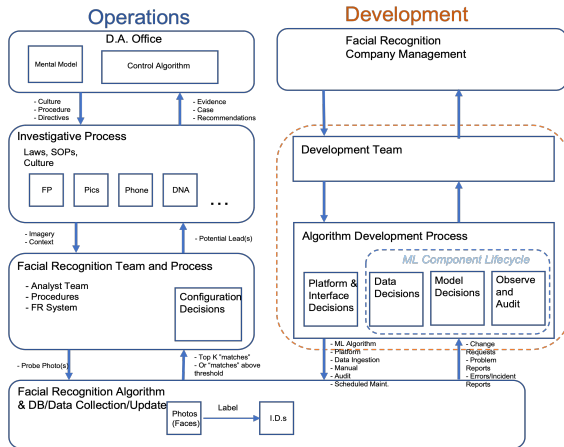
Operations

Development

D.A. Office

Mental Model

Control Algorithm

- Culture
- Procedure
- Directives

- Evidence
- Case
- Recommendations

Investigative Process

Laws, SOPs, Culture

FP

Pics

Phone

DNA

...

- Imagery
- Context

- Potential Lead(s)

Facial Recognition Team and Process

- Analyst Team
- Procedures
- FR System

Configuration Decisions

- Probe Photo(s)

- Top K "matches"
- Or "matches" above threshold

Facial Recognition Algorithm & DB/Data Collection/Update

Photos (Faces)

Label

I.D.s

Facial Recognition Company Management

Development Team

Algorithm Development Process

ML Component Lifecycle

Platform & Interface Decisions

Data Decisions

Model Decisions

Observe and Audit

- ML Algorithm
- Platform
- Data Ingestion
- Manual
- Audit
- Scheduled Maint.

- Change Requests
- Problem Reports
- Errors/Incident Reports